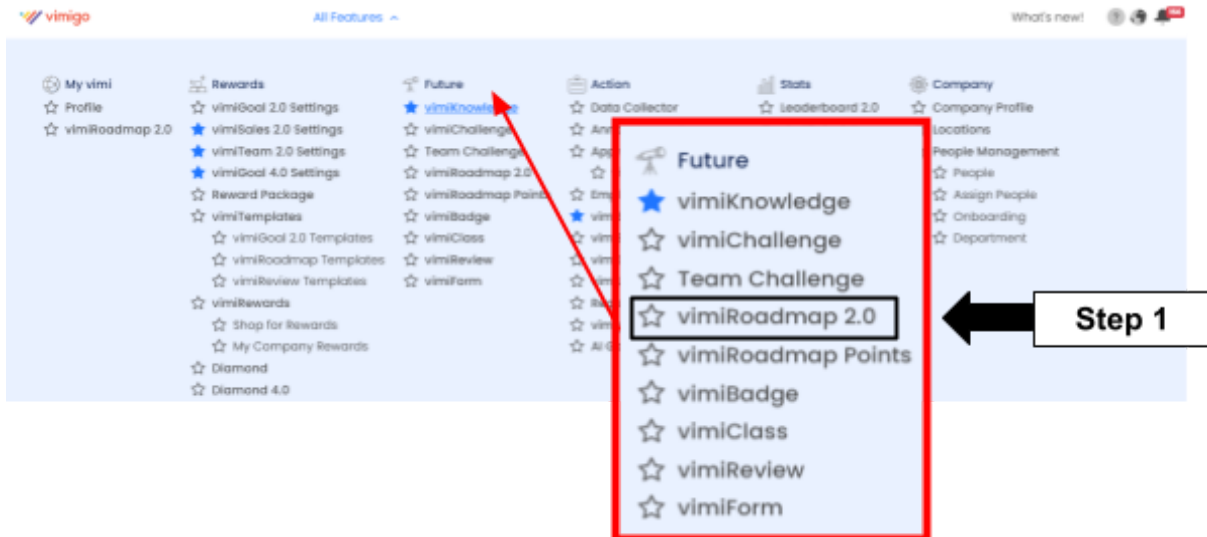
vimigo All Features What's new!

My vimi
Profile
vimiRoadmap 2.0

Rewards
vimiGoal 2.0 Settings
vimiSales 2.0 Settings
vimiTeam 2.0 Settings
vimiGoal 4.0 Settings
Reward Package
vimiTemplates
vimiGoal 2.0 Templates
vimiRoadmap Templates
vimiReview Templates
vimiRewards
Shop for Rewards
My Company Rewards
Diamond
Diamond 4.0

Future
vimiKnowledge
vimiChallenge
Team Challenge
vimiRoadmap 2.0
vimiRoadmap Points
vimiBadge
vimiClass
vimiReview
vimiForm

Action
Data Collector
Ann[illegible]
App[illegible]
Em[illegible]
vim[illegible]
vim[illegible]
vim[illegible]
vim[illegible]
Re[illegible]
vim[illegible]
AI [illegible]

Stats
Leaderboard 2.0

Company
Company Profile
Locations
People Management
People
Assign People
Onboarding
Department

Future
vimiKnowledge
vimiChallenge
Team Challenge
vimiRoadmap 2.0
vimiRoadmap Points
vimiBadge
vimiClass
vimiReview
vimiForm

Step 1